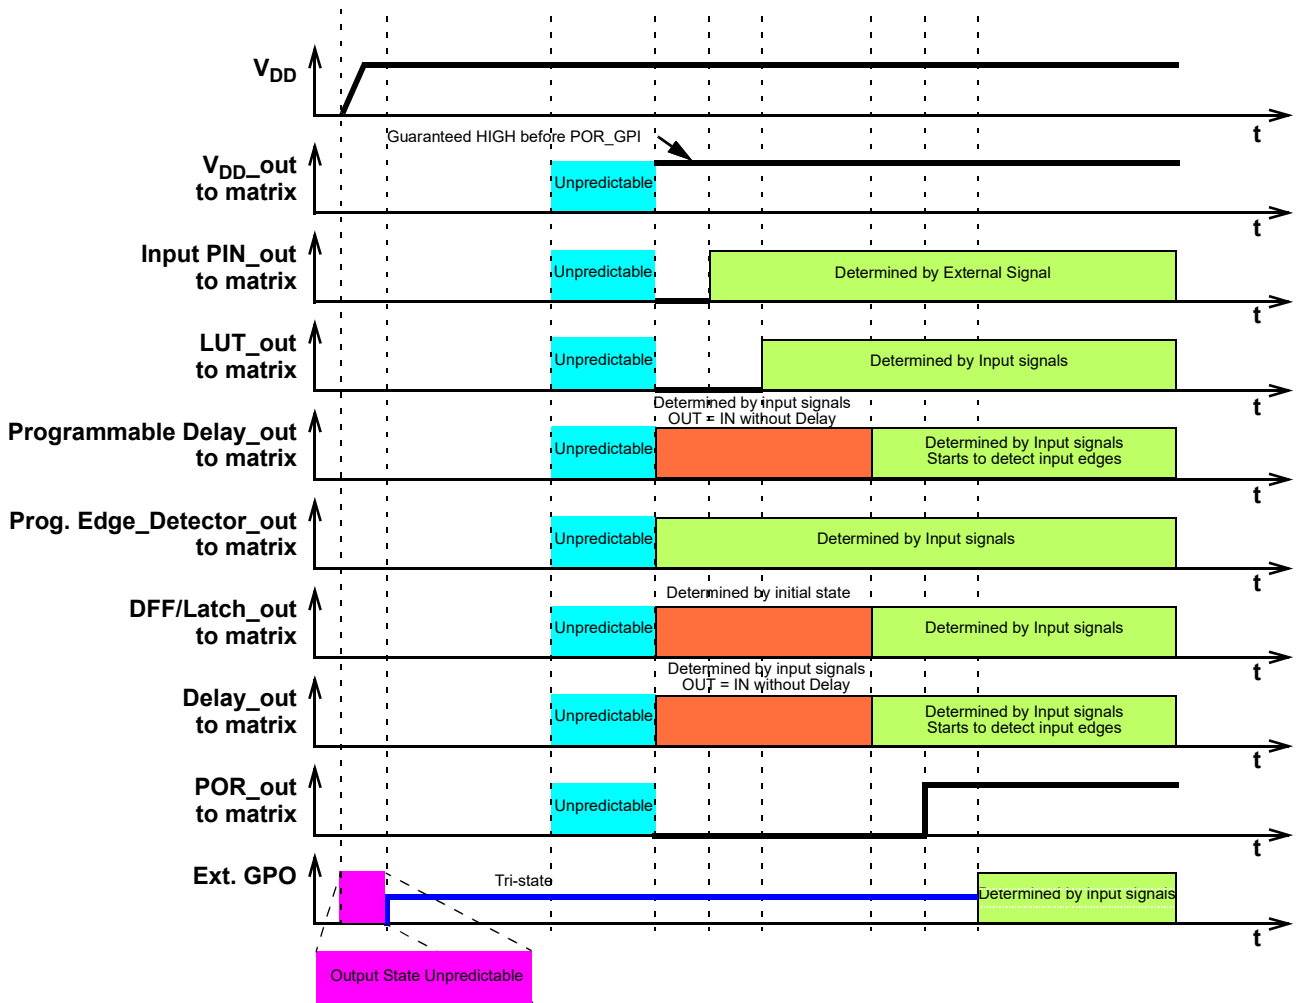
$V_{DD}$

t

Guaranteed HIGH before POR_GPI

$V_{DD}$_out to matrix

Unpredictable

t

Input PIN_out to matrix

Unpredictable

Determined by External Signal

t

LUT_out to matrix

Unpredictable

Determined by Input signals

t

Determined by input signals
OUT = IN without Delay

Programmable Delay_out to matrix

Unpredictable

Determined by Input signals
Starts to detect input edges

t

Prog. Edge_Detector_out to matrix

Unpredictable

Determined by Input signals

t

Determined by initial state

DFF/Latch_out to matrix

Unpredictable

Determined by Input signals

t

Determined by input signals
OUT = IN without Delay

Delay_out to matrix

Unpredictable

Determined by Input signals
Starts to detect input edges

t

POR_out to matrix

Unpredictable

t

Ext. GPO

Tri-state

Determined by input signals

t

Output State Unpredictable